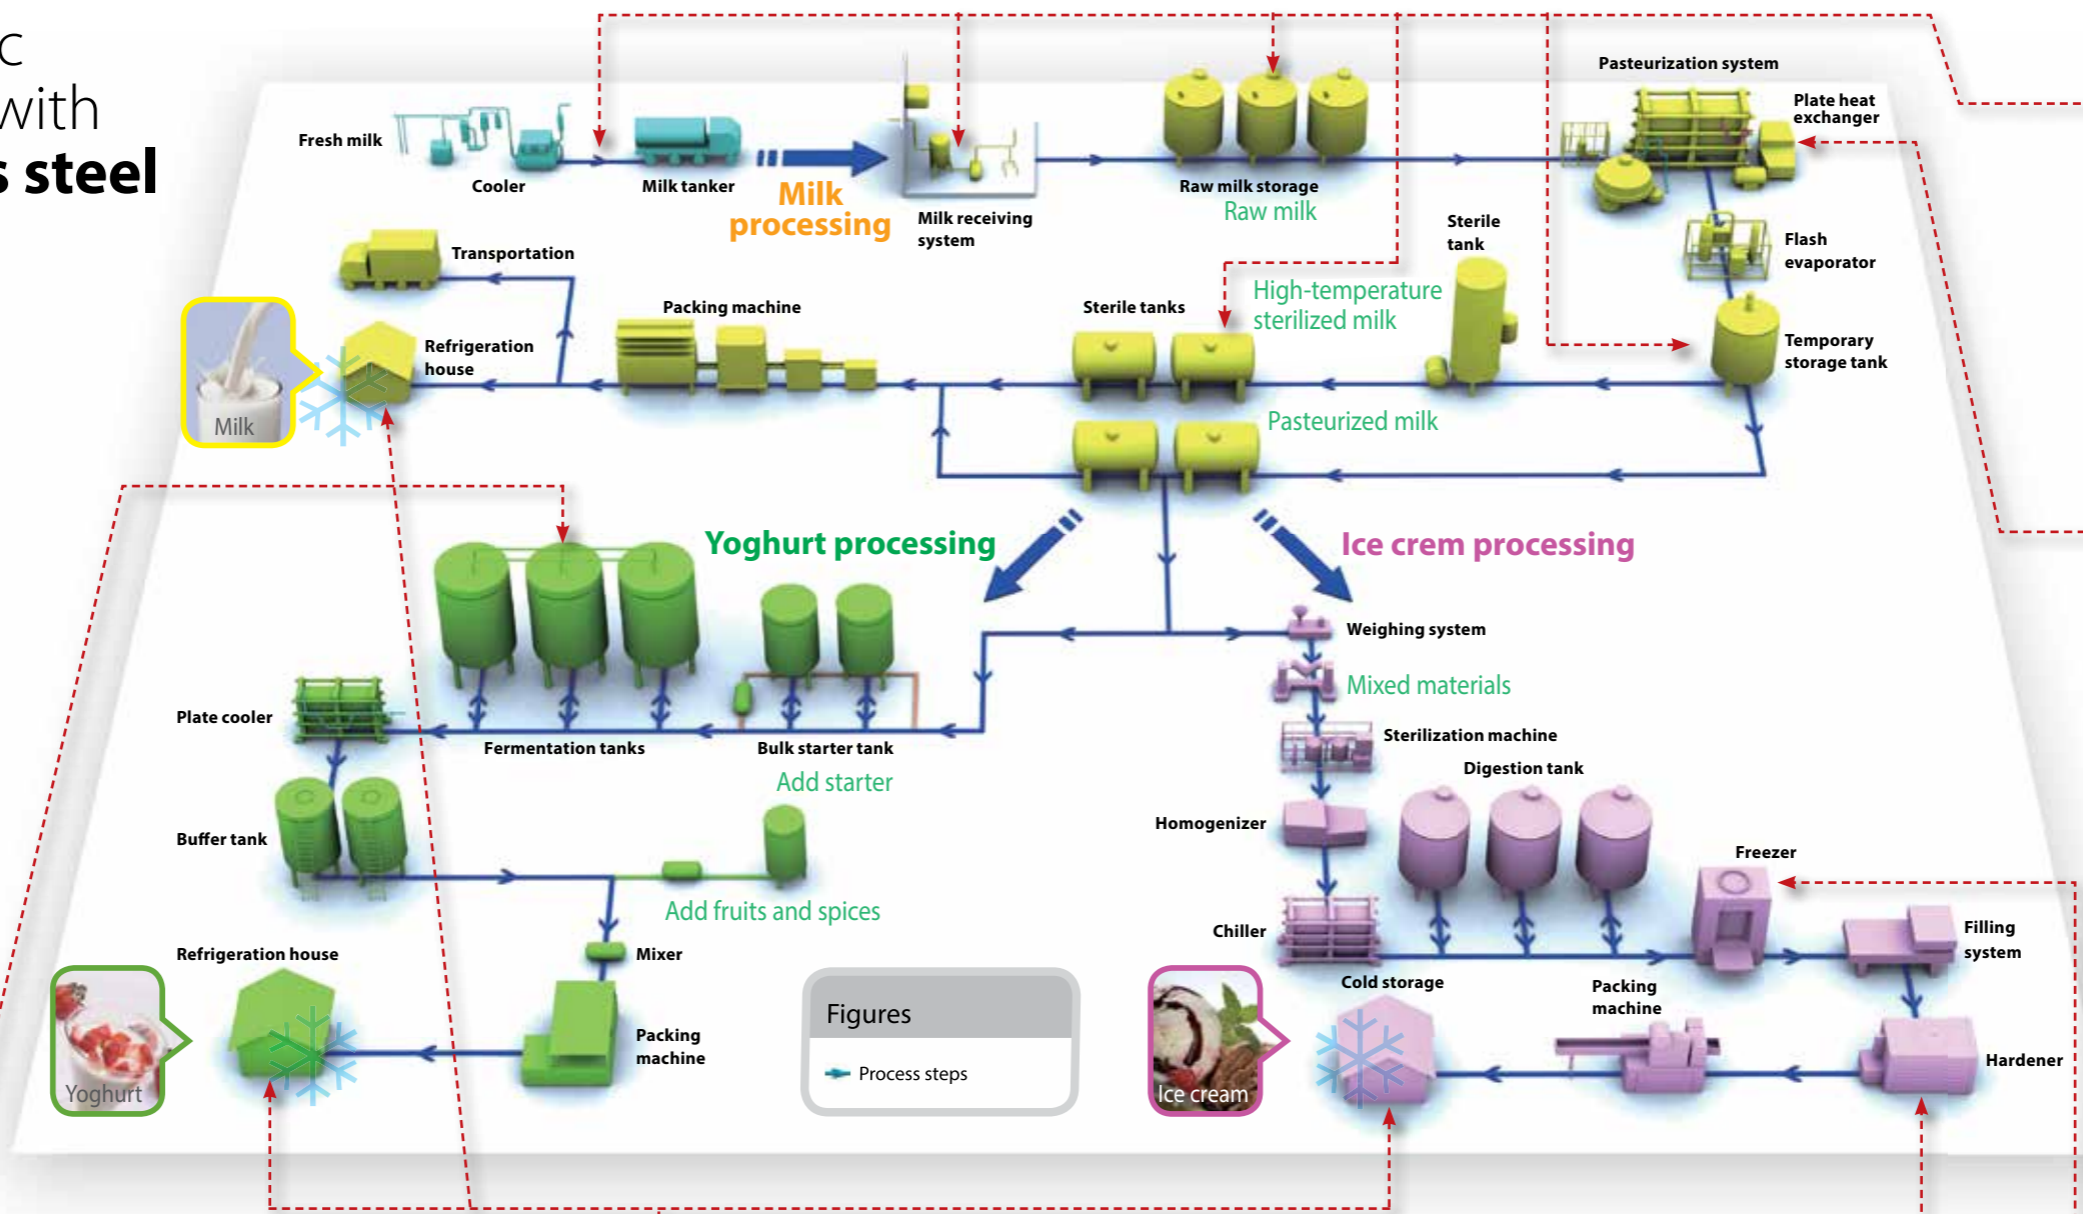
c
with
s steel

Fresh milk
Cooler
Milk tanker
Milk processing
Milk receiving system
Raw milk storage
Raw milk
Pasteurization system
Plate heat exchanger
Flash evaporator
Sterile tank
Temporary storage tank
Transportation
Packing machine
Sterile tanks
High-temperature sterilized milk
Refrigeration house
Milk
Pasteurized milk

Yoghurt processing
Ice crem processing
Weighing system
Mixed materials
Sterilization machine
Digestion tank
Homogenizer
Freezer
Filling system
Chiller
Cold storage
Packing machine
Hardener
Ice cream

Plate cooler
Fermentation tanks
Bulk starter tank
Add starter
Buffer tank
Add fruits and spices
Mixer
Refrigeration house
Packing machine
Yoghurt

Figures
Process steps